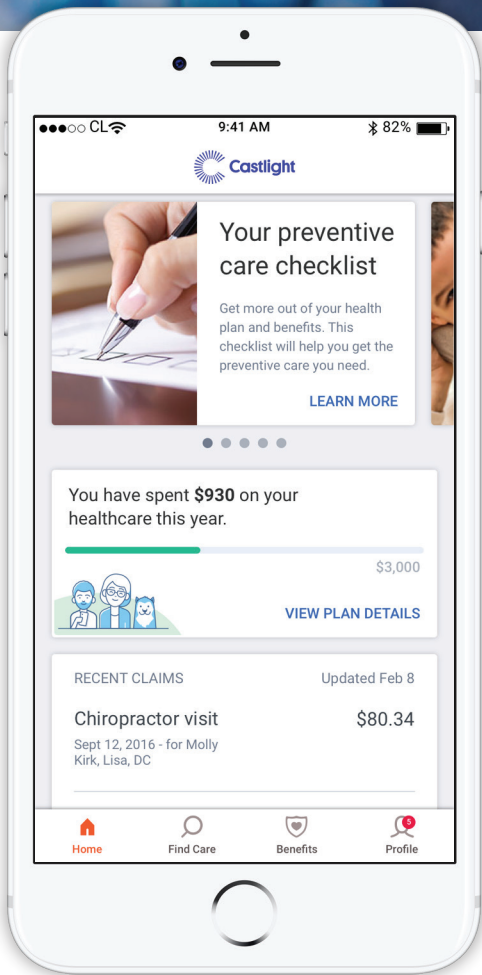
●●●○○ CL
9:41 AM
82%

Castlight

Your preventive care checklist

Get more out of your health plan and benefits. This checklist will help you get the preventive care you need.

LEARN MORE

You have spent **$930** on your healthcare this year.

$3,000

VIEW PLAN DETAILS

RECENT CLAIMS
Updated Feb 8

Chiropractor visit
$80.34

Sept 12, 2016 - for Molly
Kirk, Lisa, DC

Home
Find Care
Benefits
5
Profile